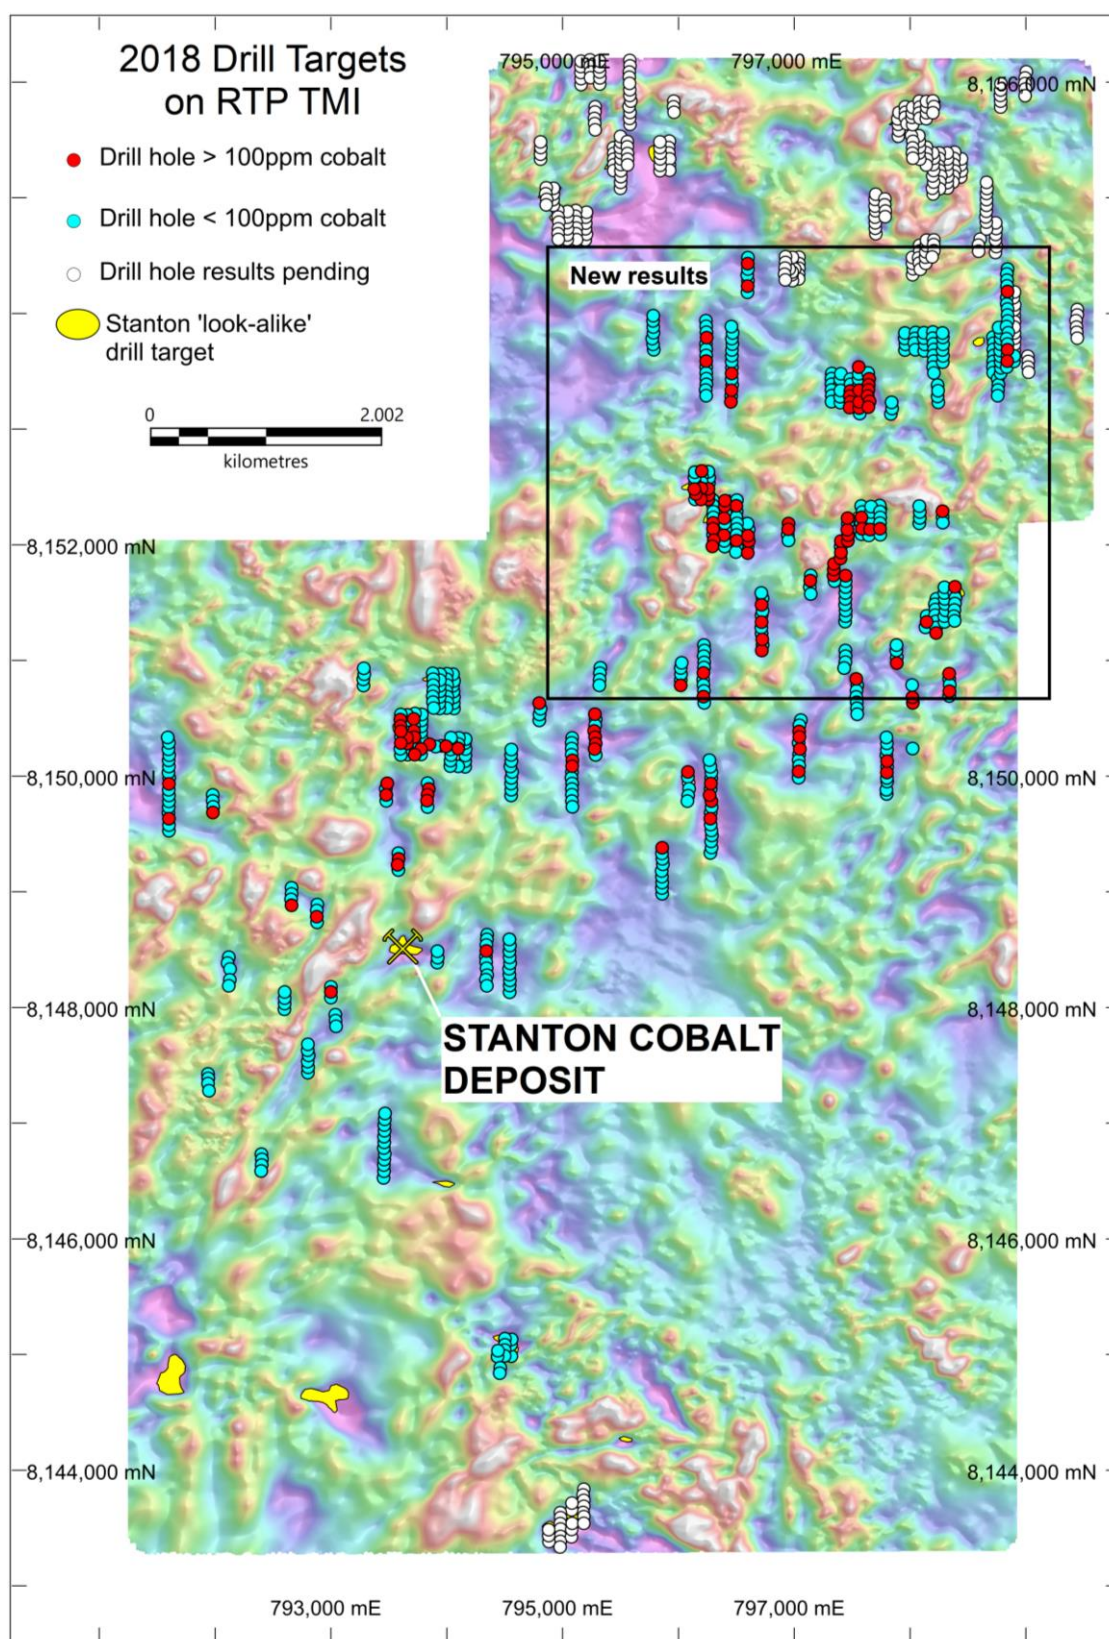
2018 Drill Targets on RTP TMI

Drill hole > 100ppm cobalt

Drill hole < 100ppm cobalt

Drill hole results pending

Stanton 'look-alike' drill target

0

2.002

kilometres

795,000 mE

797,000 mE

8,156,000 mN

New results

8,152,000 mN

8,150,000 mN

8,150,000 mN

8,148,000 mN

8,148,000 mN

STANTON COBALT DEPOSIT

8,146,000 mN

8,146,000 mN

8,144,000 mN

8,144,000 mN

793,000 mE

795,000 mE

797,000 mE